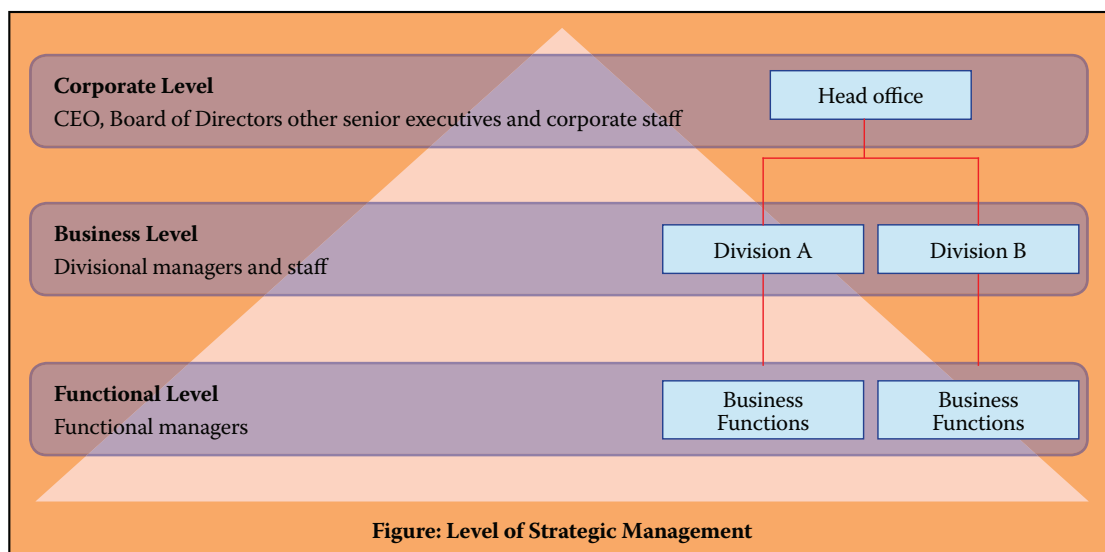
**Corporate Level**
CEO, Board of Directors other senior executives and corporate staff

Head office

**Business Level**
Divisional managers and staff

Division A

Division B

**Functional Level**
Functional managers

Business Functions

Business Functions

**Figure: Level of Strategic Management**